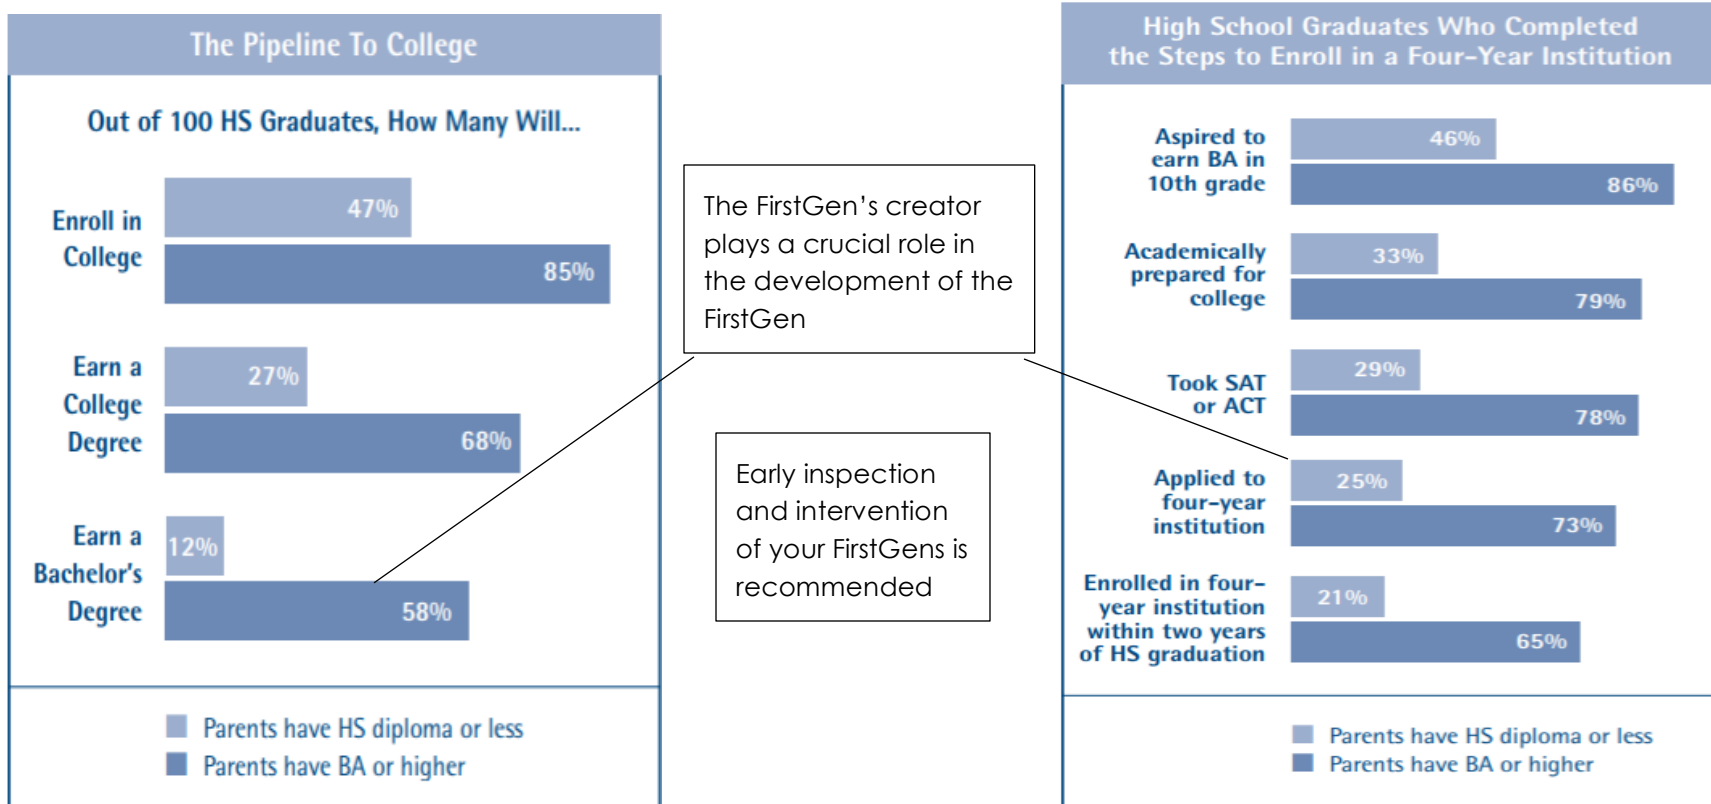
The Pipeline To College

Out of 100 HS Graduates, How Many Will...

Enroll in College
47%
85%

Earn a College Degree
27%
68%

Earn a Bachelor's Degree
12%
58%

Parents have HS diploma or less
Parents have BA or higher

The FirstGen's creator plays a crucial role in the development of the FirstGen

Early inspection and intervention of your FirstGens is recommended

High School Graduates Who Completed the Steps to Enroll in a Four-Year Institution

Aspired to earn BA in 10th grade
46%
86%

Academically prepared for college
33%
79%

Took SAT or ACT
29%
78%

Applied to four-year institution
25%
73%

Enrolled in four-year institution within two years of HS graduation
21%
65%

Parents have HS diploma or less
Parents have BA or higher